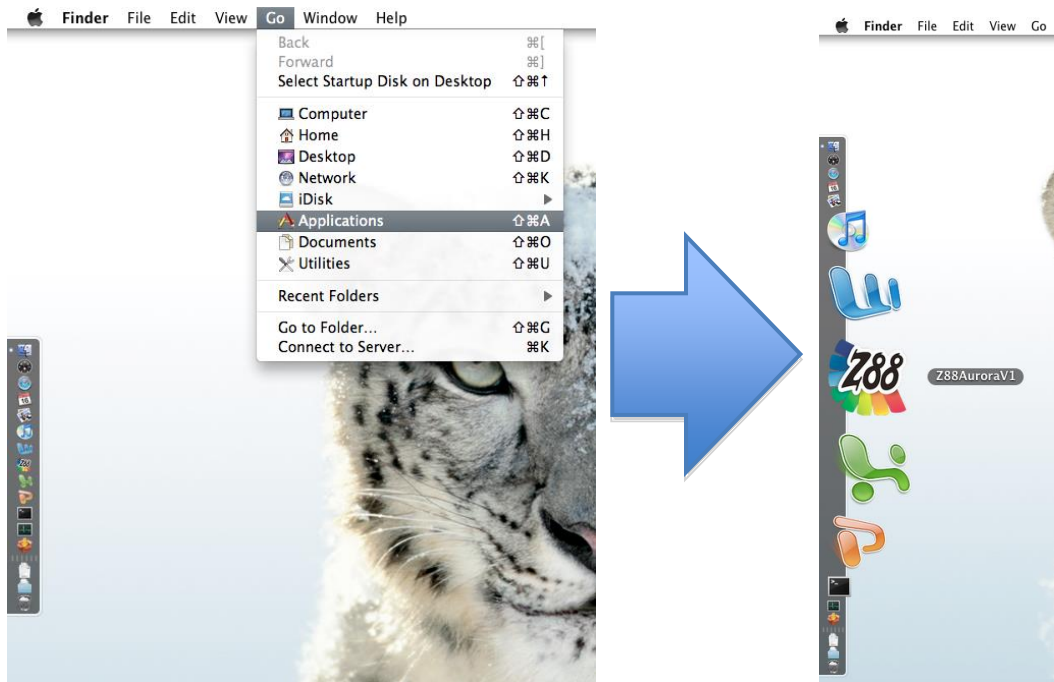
Finder File Edit View Go Window Help

Back ⌘[
Forward ⌘]
Select Startup Disk on Desktop ⇧⌘↑

Computer ⇧⌘C
Home ⇧⌘H
Desktop ⇧⌘D
Network ⇧⌘K
iDisk
Applications ⇧⌘A
Documents ⇧⌘O
Utilities ⇧⌘U

Recent Folders

Go to Folder... ⇧⌘G
Connect to Server... ⌘K

Finder File Edit View Go

Z88

Z88AuroraV1